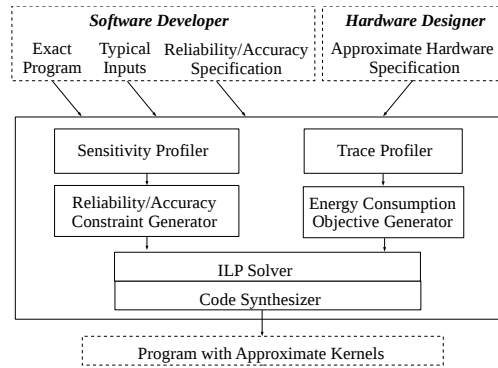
Software Developer

Exact Program

Typical Inputs

Reliability/Accuracy Specification

Hardware Designer

Approximate Hardware Specification

Sensitivity Profiler

Trace Profiler

Reliability/Accuracy Constraint Generator

Energy Consumption Objective Generator

ILP Solver

Code Synthesizer

Program with Approximate Kernels